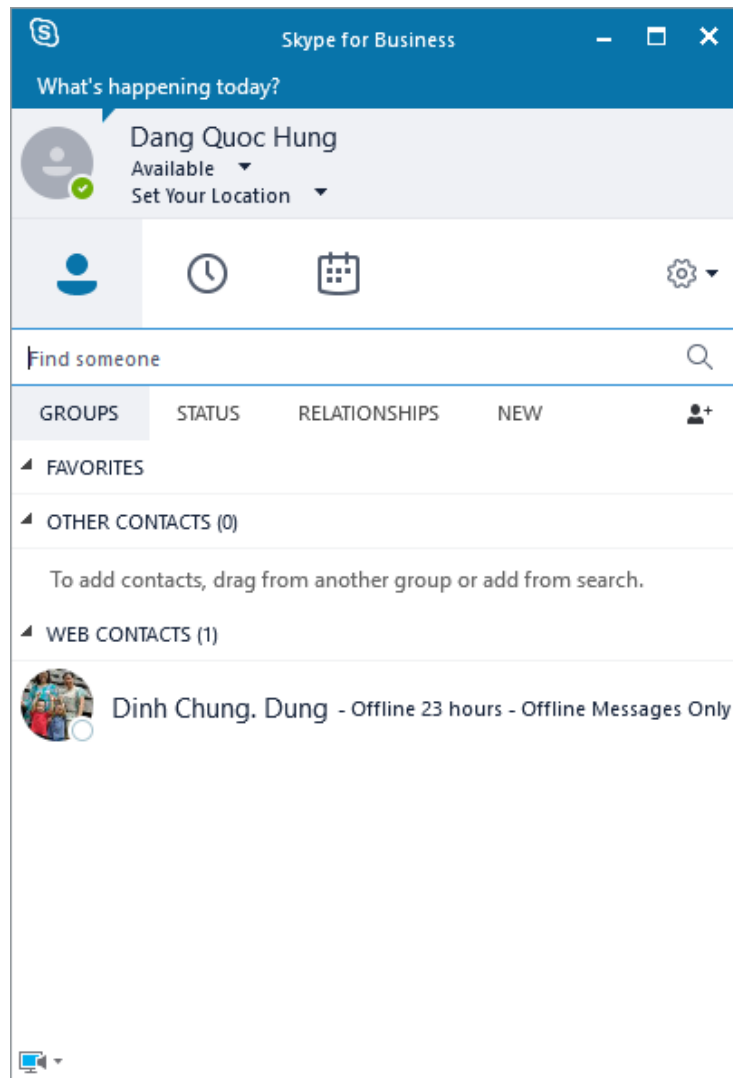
Skype for Business

What's happening today?

Dang Quoc Hung

Available

Set Your Location

Find someone

GROUPS STATUS RELATIONSHIPS NEW

FAVORITES

OTHER CONTACTS (0)

To add contacts, drag from another group or add from search.

WEB CONTACTS (1)

Dinh Chung. Dung - Offline 23 hours - Offline Messages Only